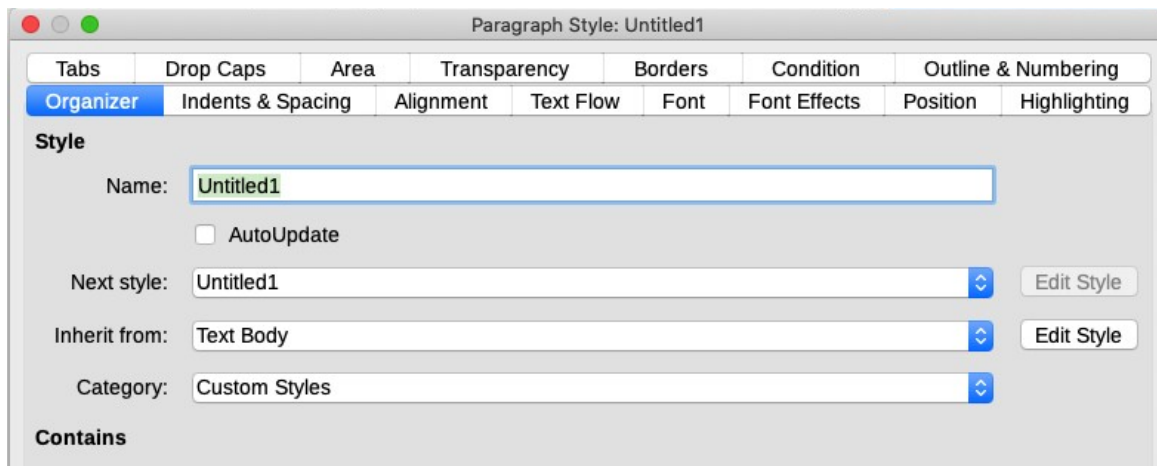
Paragraph Style: Untitled1

Tabs | Drop Caps | Area | Transparency | Borders | Condition | Outline & Numbering

Organizer | Indents & Spacing | Alignment | Text Flow | Font | Font Effects | Position | Highlighting

Style

Name: Untitled1

AutoUpdate

Next style: Untitled1 Edit Style

Inherit from: Text Body Edit Style

Category: Custom Styles

Contains